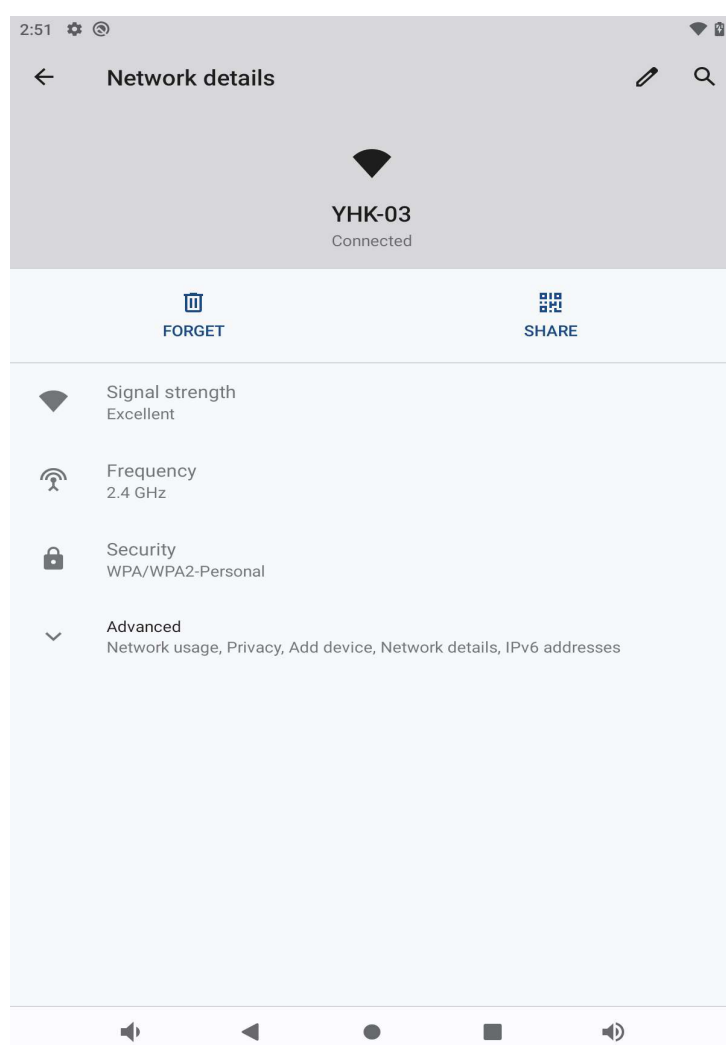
2:51

Network details

YHK-03
Connected

FORGET

SHARE

Signal strength
Excellent

Frequency
2.4 GHz

Security
WPA/WPA2-Personal

Advanced
Network usage, Privacy, Add device, Network details, IPv6 addresses